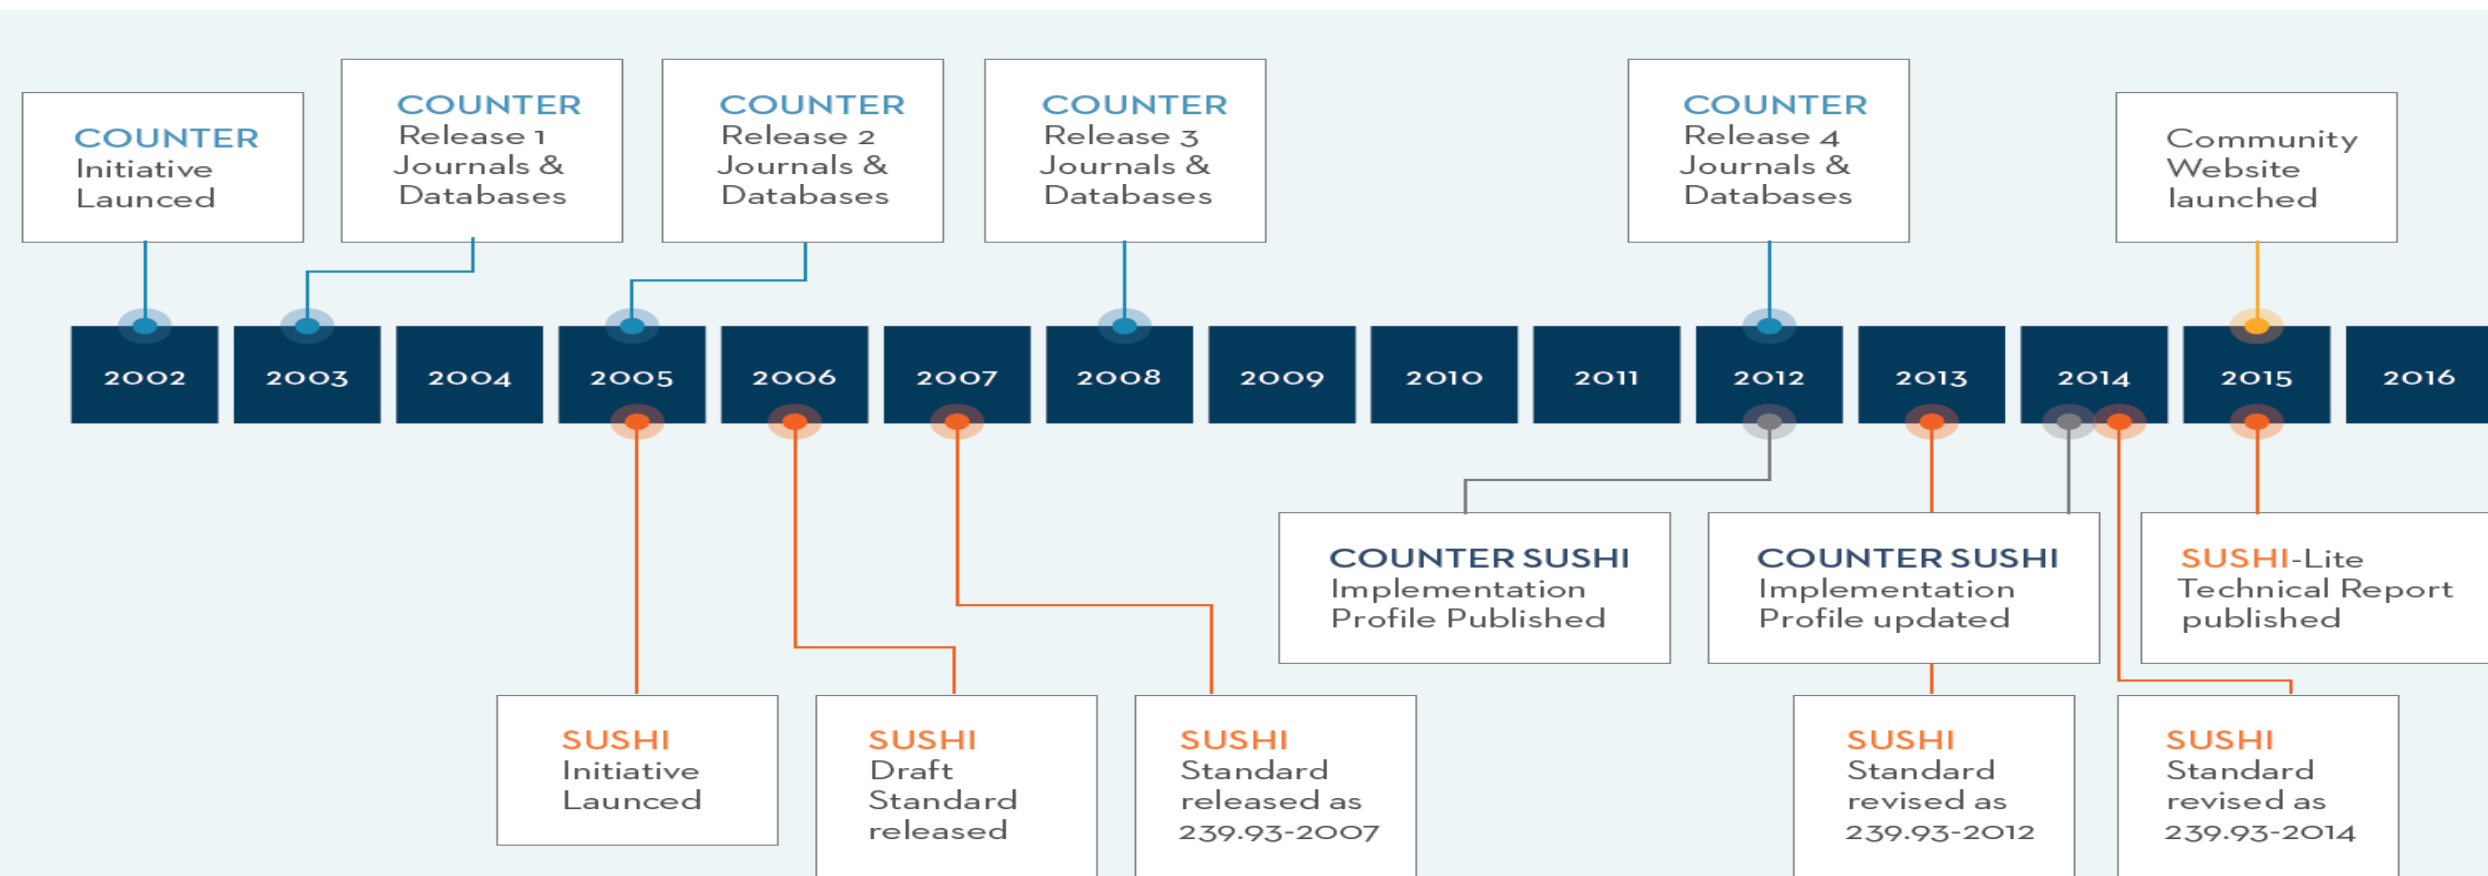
COUNTER
Initiative
Launced

COUNTER
Release 1
Journals &
Databases

COUNTER
Release 2
Journals &
Databases

COUNTER
Release 3
Journals &
Databases

COUNTER
Release 4
Journals &
Databases

Community
Website
launched

2002 2003 2004 2005 2006 2007 2008 2009 2010 2011 2012 2013 2014 2015 2016

COUNTER SUSHI
Implementation
Profile Published

COUNTER SUSHI
Implementation
Profile updated

SUSHI-Lite
Technical Report
published

SUSHI
Initiative
Launced

SUSHI
Draft
Standard
released

SUSHI
Standard
released as
239.93-2007

SUSHI
Standard
revised as
239.93-2012

SUSHI
Standard
revised as
239.93-2014